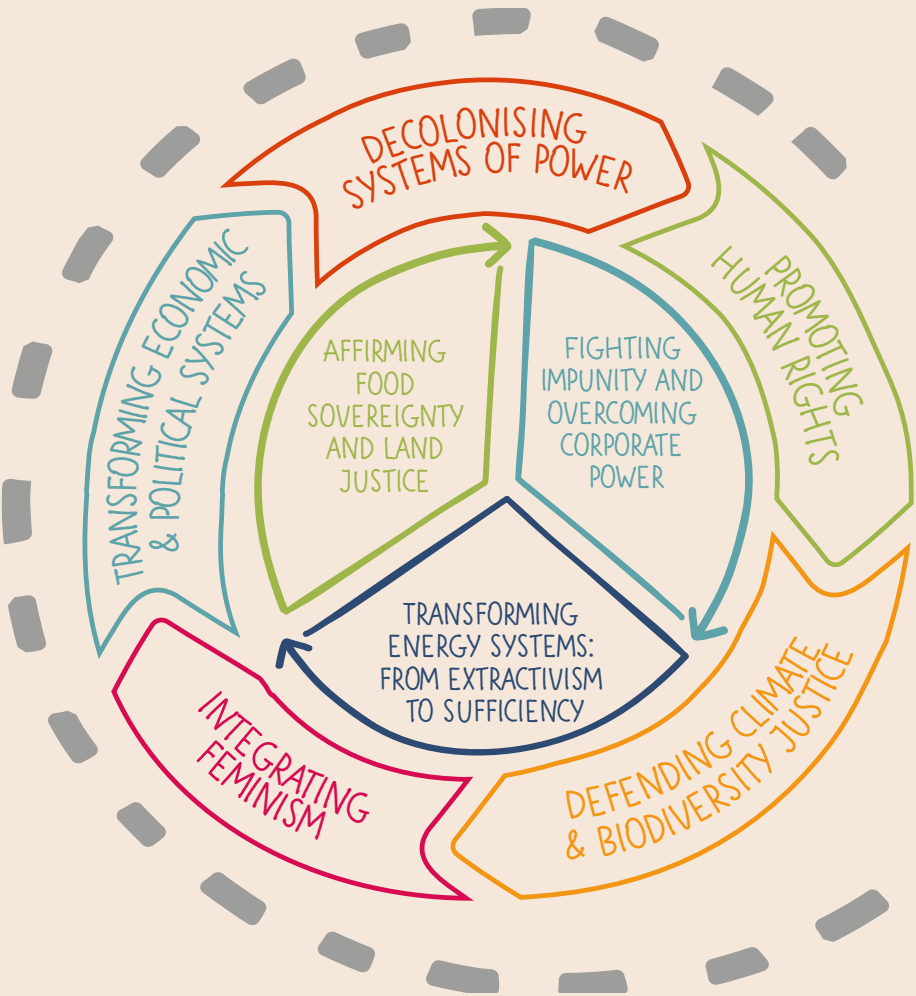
DECOLONISING SYSTEMS OF POWER

PROMOTING HUMAN RIGHTS

DEFENDING CLIMATE & BIODIVERSITY JUSTICE

INTEGRATING FEMINISM

TRANSFORMING ECONOMIC & POLITICAL SYSTEMS

AFFIRMING FOOD SOVEREIGNTY AND LAND JUSTICE

FIGHTING IMPUNITY AND OVERCOMING CORPORATE POWER

TRANSFORMING ENERGY SYSTEMS: FROM EXTRACTIVISM TO SUFFICIENCY